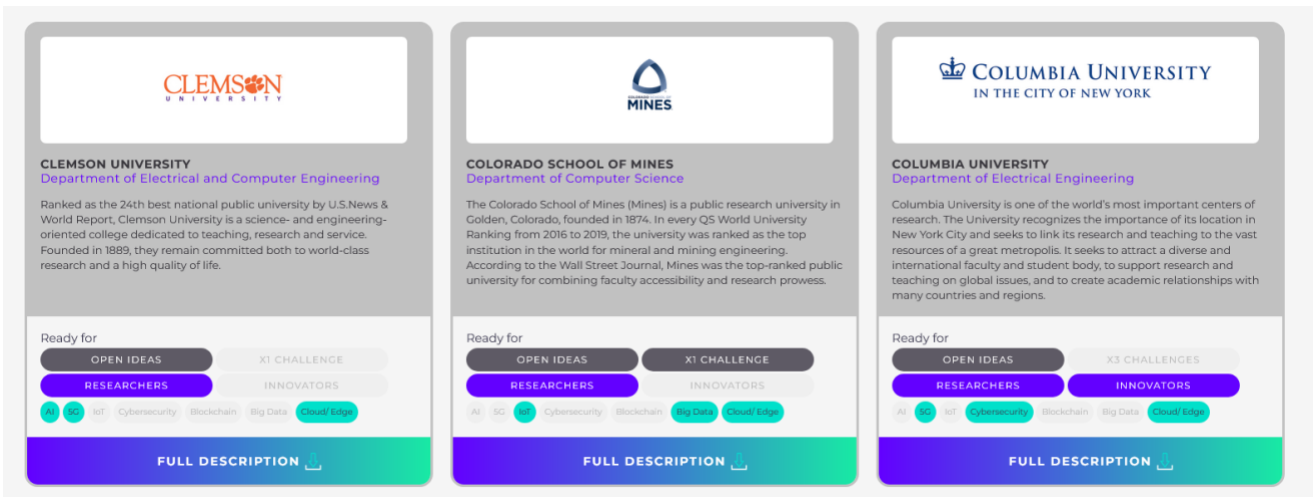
CLEMSON
UNIVERSITY

CLEMSON UNIVERSITY
Department of Electrical and Computer Engineering

Ranked as the 24th best national public university by U.S.News & World Report, Clemson University is a science- and engineering-oriented college dedicated to teaching, research and service. Founded in 1889, they remain committed both to world-class research and a high quality of life.

Ready for
OPEN IDEAS
X1 CHALLENGE
RESEARCHERS
INNOVATORS
AI 5G IoT Cybersecurity Blockchain Big Data Cloud/ Edge

FULL DESCRIPTION

MINES

COLORADO SCHOOL OF MINES
Department of Computer Science

The Colorado School of Mines (Mines) is a public research university in Golden, Colorado, founded in 1874. In every QS World University Ranking from 2016 to 2019, the university was ranked as the top institution in the world for mineral and mining engineering. According to the Wall Street Journal, Mines was the top-ranked public university for combining faculty accessibility and research prowess.

Ready for
OPEN IDEAS
X1 CHALLENGE
RESEARCHERS
INNOVATORS
AI 5G IoT Cybersecurity Blockchain Big Data Cloud/ Edge

FULL DESCRIPTION

COLUMBIA UNIVERSITY
IN THE CITY OF NEW YORK

COLUMBIA UNIVERSITY
Department of Electrical Engineering

Columbia University is one of the world's most important centers of research. The University recognizes the importance of its location in New York City and seeks to link its research and teaching to the vast resources of a great metropolis. It seeks to attract a diverse and international faculty and student body, to support research and teaching on global issues, and to create academic relationships with many countries and regions.

Ready for
OPEN IDEAS
X3 CHALLENGES
RESEARCHERS
INNOVATORS
AI 5G IoT Cybersecurity Blockchain Big Data Cloud/ Edge

FULL DESCRIPTION